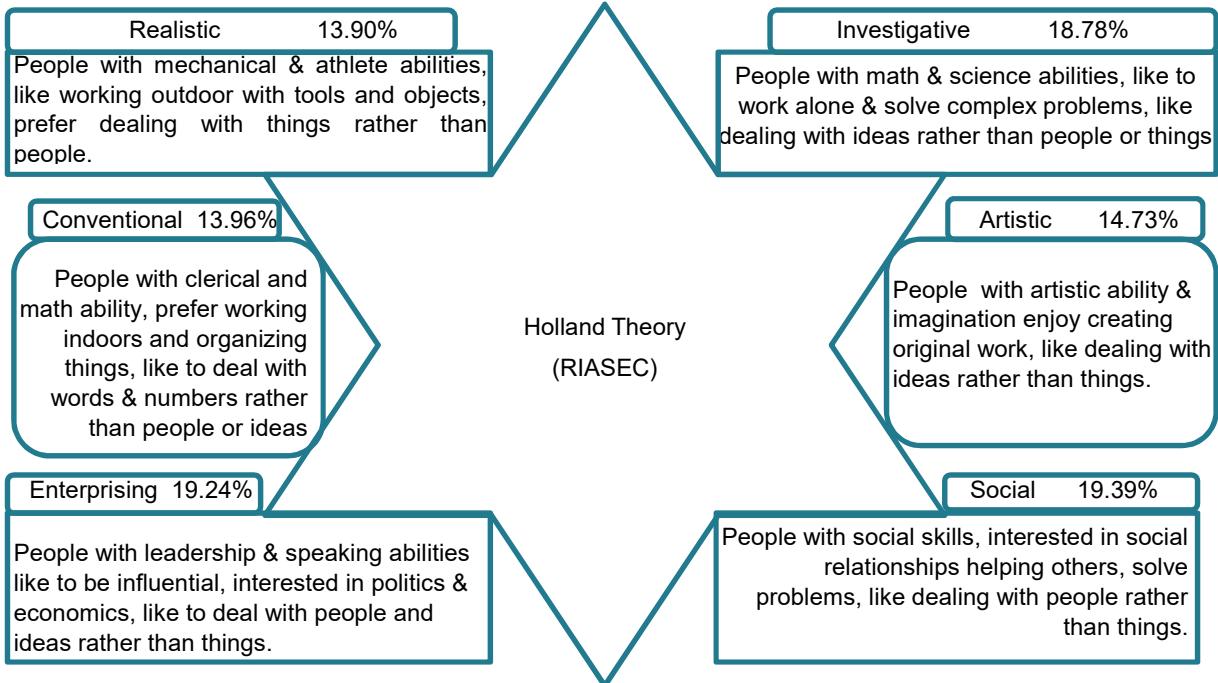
Realistic 13.90%

People with mechanical & athlete abilities, like working outdoor with tools and objects, prefer dealing with things rather than people.

Investigative 18.78%

People with math & science abilities, like to work alone & solve complex problems, like dealing with ideas rather than people or things

Conventional 13.96%

People with clerical and math ability, prefer working indoors and organizing things, like to deal with words & numbers rather than people or ideas

Holland Theory (RIASEC)

Artistic 14.73%

People with artistic ability & imagination enjoy creating original work, like dealing with ideas rather than things.

Enterprising 19.24%

People with leadership & speaking abilities like to be influential, interested in politics & economics, like to deal with people and ideas rather than things.

Social 19.39%

People with social skills, interested in social relationships helping others, solve problems, like dealing with people rather than things.